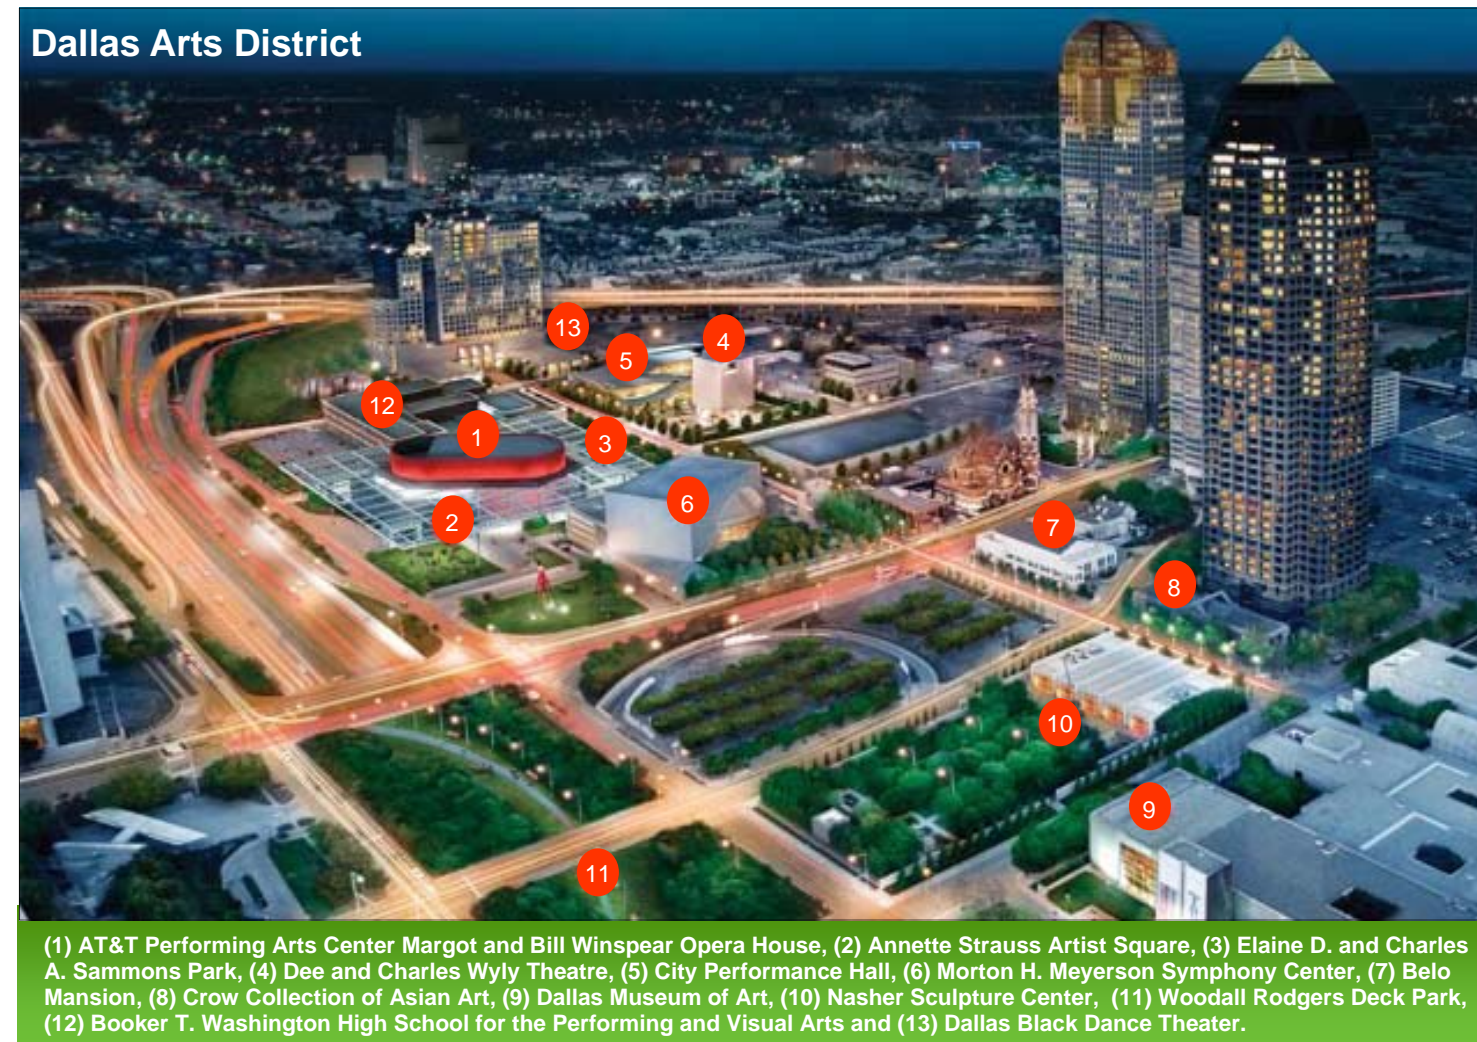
Dallas Arts District

13 5 4 12 1 3 6 2 7 8 10 9 11

(1) AT&T Performing Arts Center Margot and Bill Winspear Opera House, (2) Annette Strauss Artist Square, (3) Elaine D. and Charles A. Sammons Park, (4) Dee and Charles Wyly Theatre, (5) City Performance Hall, (6) Morton H. Meyerson Symphony Center, (7) Belo Mansion, (8) Crow Collection of Asian Art, (9) Dallas Museum of Art, (10) Nasher Sculpture Center, (11) Woodall Rodgers Deck Park, (12) Booker T. Washington High School for the Performing and Visual Arts and (13) Dallas Black Dance Theater.